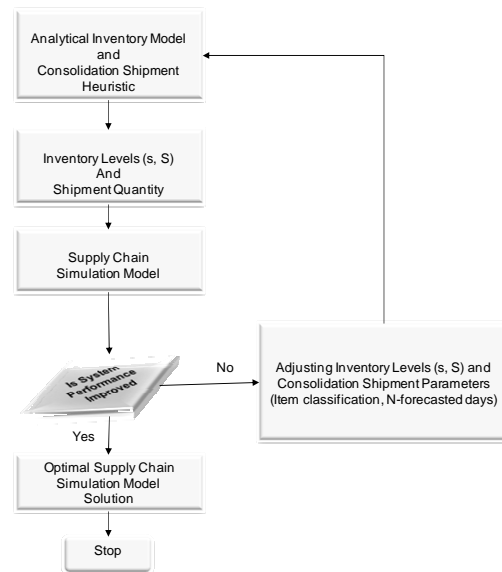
Analytical Inventory Model and Consolidation Shipment Heuristic

Inventory Levels (s, S) And Shipment Quantity

Supply Chain Simulation Model

Is System Performance Improved

No

Adjusting Inventory Levels (s, S) and Consolidation Shipment Parameters (Item classification, N-forecasted days)

Yes

Optimal Supply Chain Simulation Model Solution

Stop